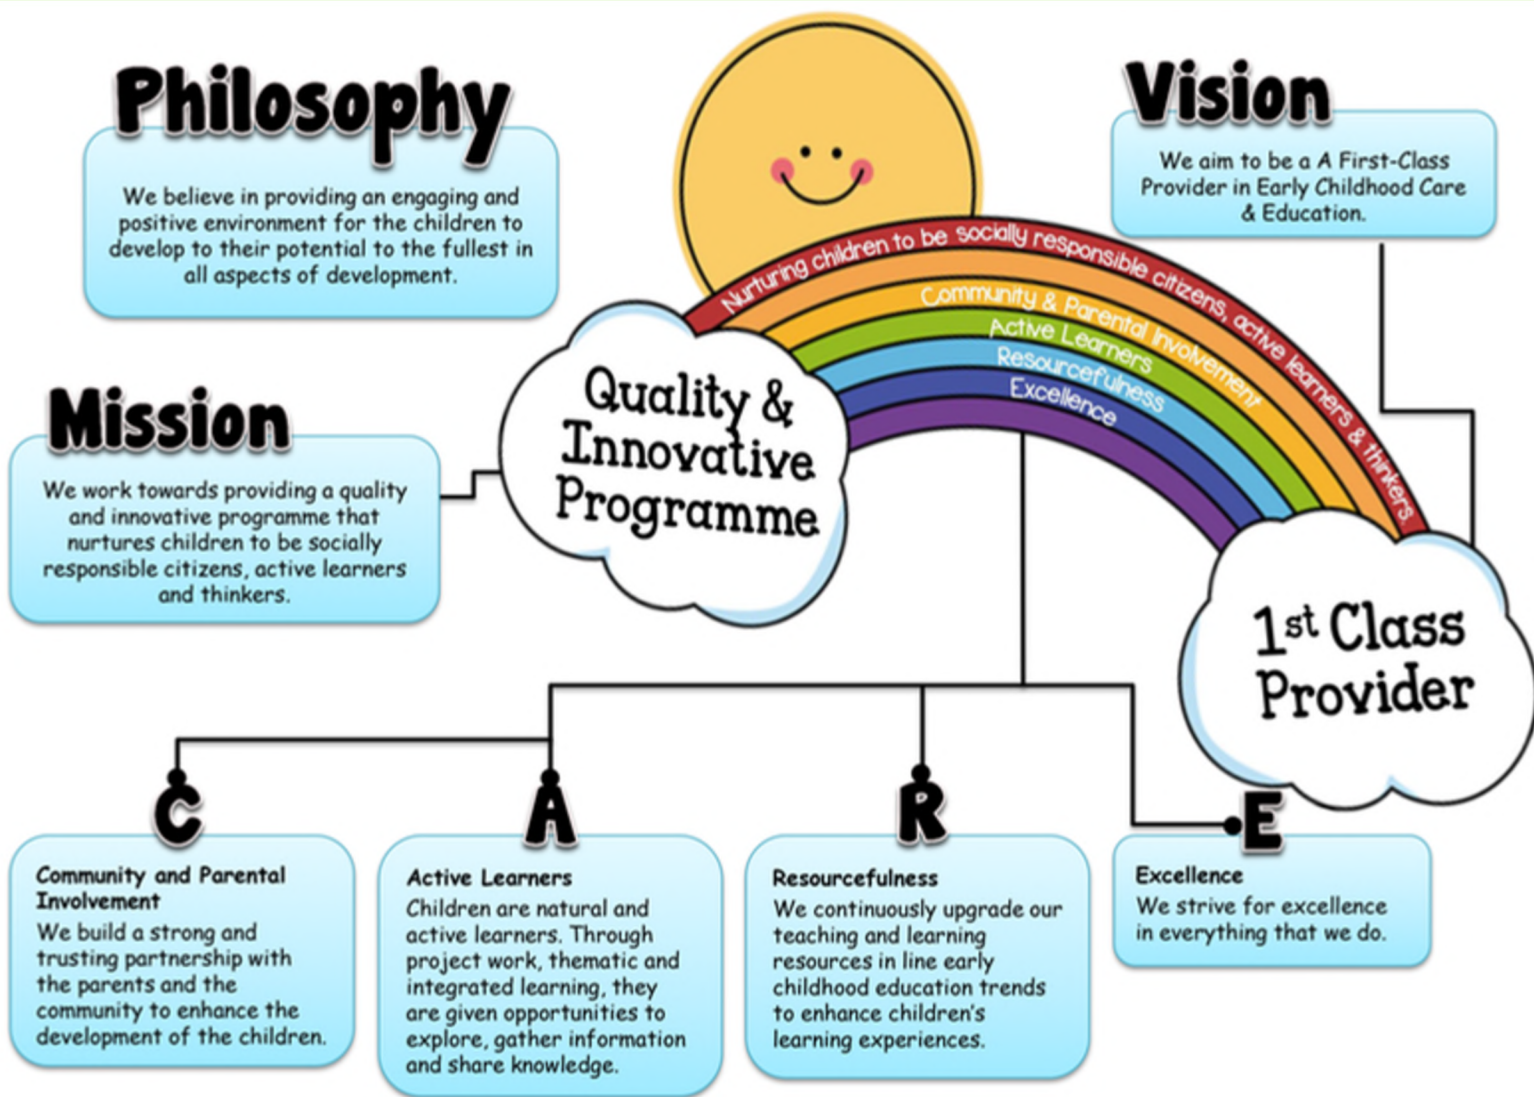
Philosophy

We believe in providing an engaging and positive environment for the children to develop to their potential to the fullest in all aspects of development.

Vision

We aim to be a A First-Class Provider in Early Childhood Care & Education.

Nurturing children to be socially responsible citizens, active learners & thinkers.

Community & Parental Involvement

Active Learners

Resourcefulness

Excellence

Quality & Innovative Programme

Mission

We work towards providing a quality and innovative programme that nurtures children to be socially responsible citizens, active learners and thinkers.

1$^{st}$ Class Provider

C

Community and Parental Involvement
We build a strong and trusting partnership with the parents and the community to enhance the development of the children.

A

Active Learners
Children are natural and active learners. Through project work, thematic and integrated learning, they are given opportunities to explore, gather information and share knowledge.

R

Resourcefulness
We continuously upgrade our teaching and learning resources in line early childhood education trends to enhance children's learning experiences.

E

Excellence
We strive for excellence in everything that we do.